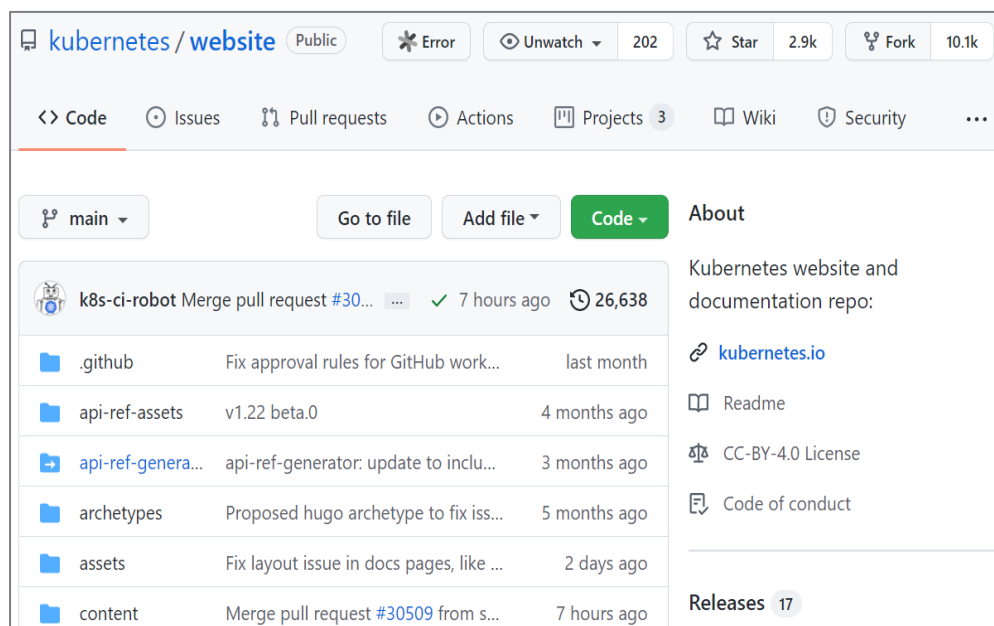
kubernetes / website Public

Error

Unwatch 202

Star 2.9k

Fork 10.1k

Code Issues Pull requests Actions Projects 3 Wiki Security ...

main

Go to file

Add file

Code

k8s-ci-robot Merge pull request #30... ... 7 hours ago 26,638

| | | |
|---|---|---|
| .github | Fix approval rules for GitHub work... | last month |
| api-ref-assets | v1.22 beta.0 | 4 months ago |
| api-ref-genera... | api-ref-generator: update to inclu... | 3 months ago |
| archetypes | Proposed hugo archetype to fix iss... | 5 months ago |
| assets | Fix layout issue in docs pages, like ... | 2 days ago |
| content | Merge pull request #30509 from s... | 7 hours ago |

About

Kubernetes website and documentation repo:

kubernetes.io

Readme

CC-BY-4.0 License

Code of conduct

Releases 17